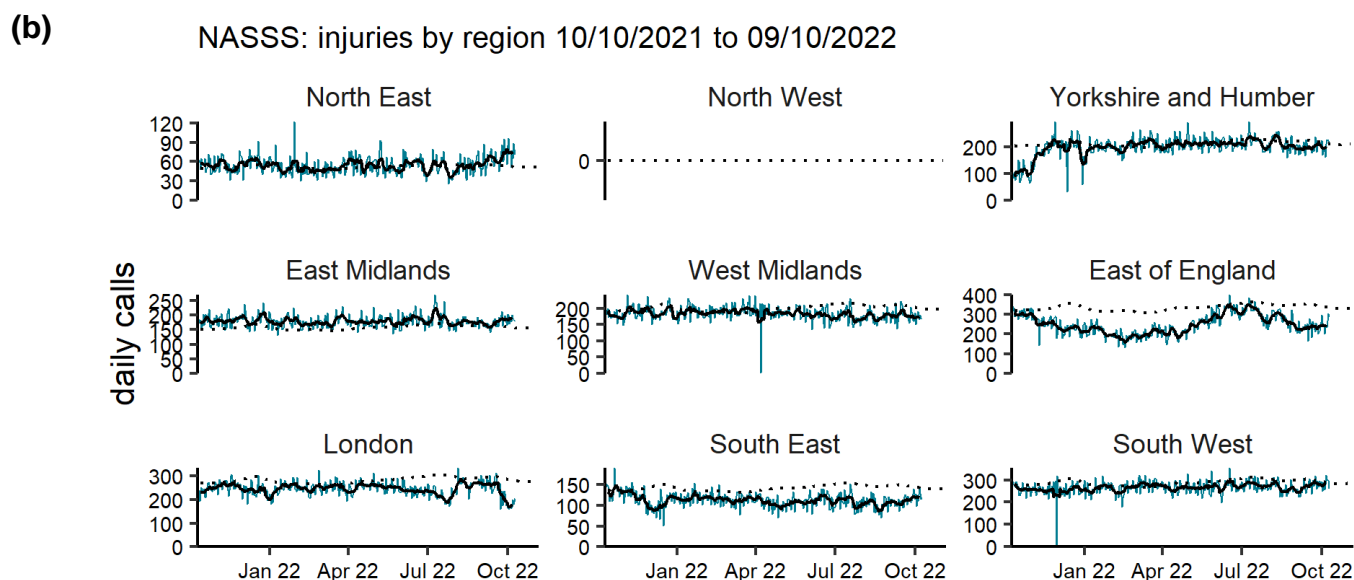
(b)

NASSS: injuries by region 10/10/2021 to 09/10/2022

daily calls

North East
120
90
60
30
0

North West
0

Yorkshire and Humber
200
100
0

East Midlands
250
200
150
100
50
0

West Midlands
200
150
100
50
0

East of England
400
300
200
100
0

London
300
200
100
0
Jan 22 Apr 22 Jul 22 Oct 22

South East
150
100
50
0
Jan 22 Apr 22 Jul 22 Oct 22

South West
300
200
100
0
Jan 22 Apr 22 Jul 22 Oct 22